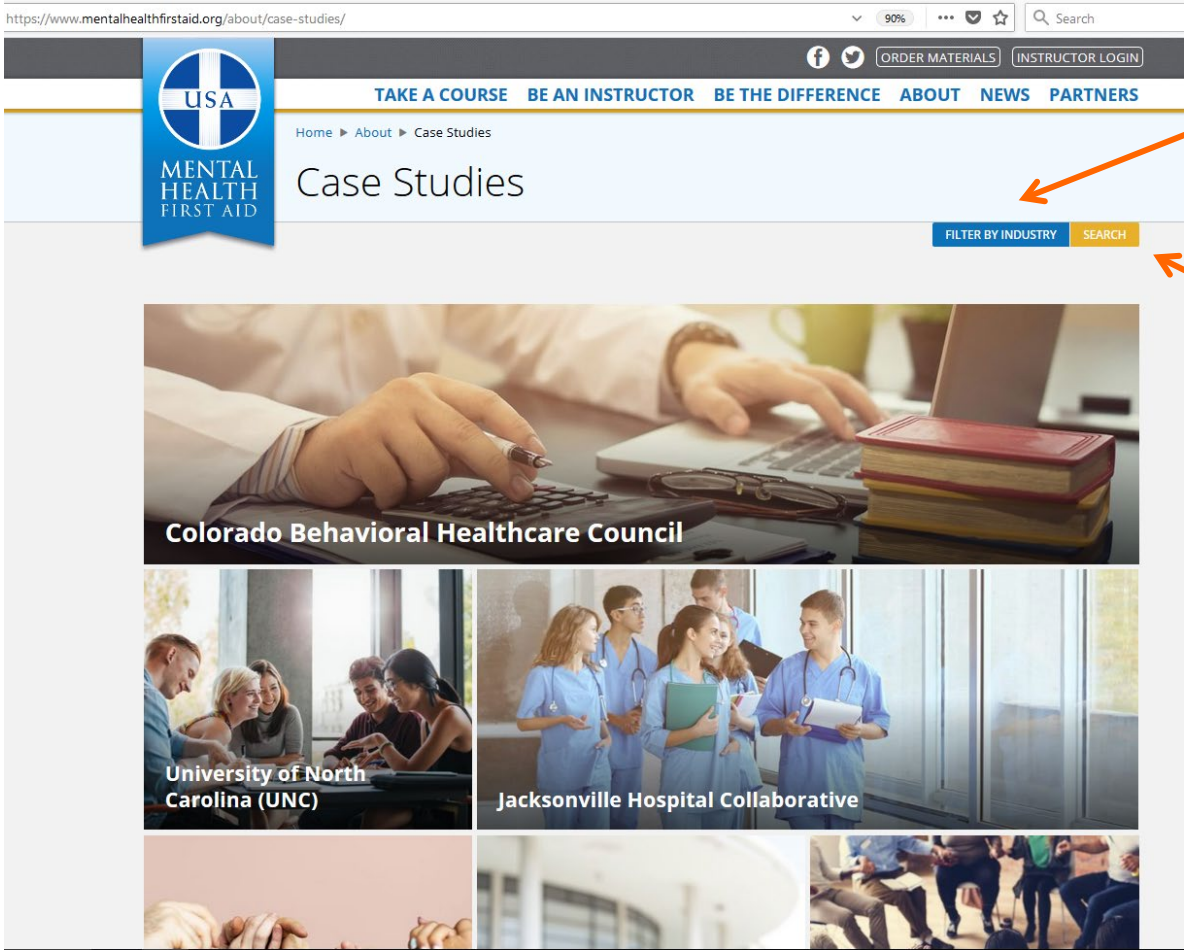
https://www.mentalhealthfirstaid.org/about/case-studies/ 90% Search

ORDER MATERIALS INSTRUCTOR LOGIN

USA MENTAL HEALTH FIRST AID

TAKE A COURSE BE AN INSTRUCTOR BE THE DIFFERENCE ABOUT NEWS PARTNERS

Home ▶ About ▶ Case Studies

Case Studies

FILTER BY INDUSTRY SEARCH

Colorado Behavioral Healthcare Council

University of North Carolina (UNC)

Jacksonville Hospital Collaborative